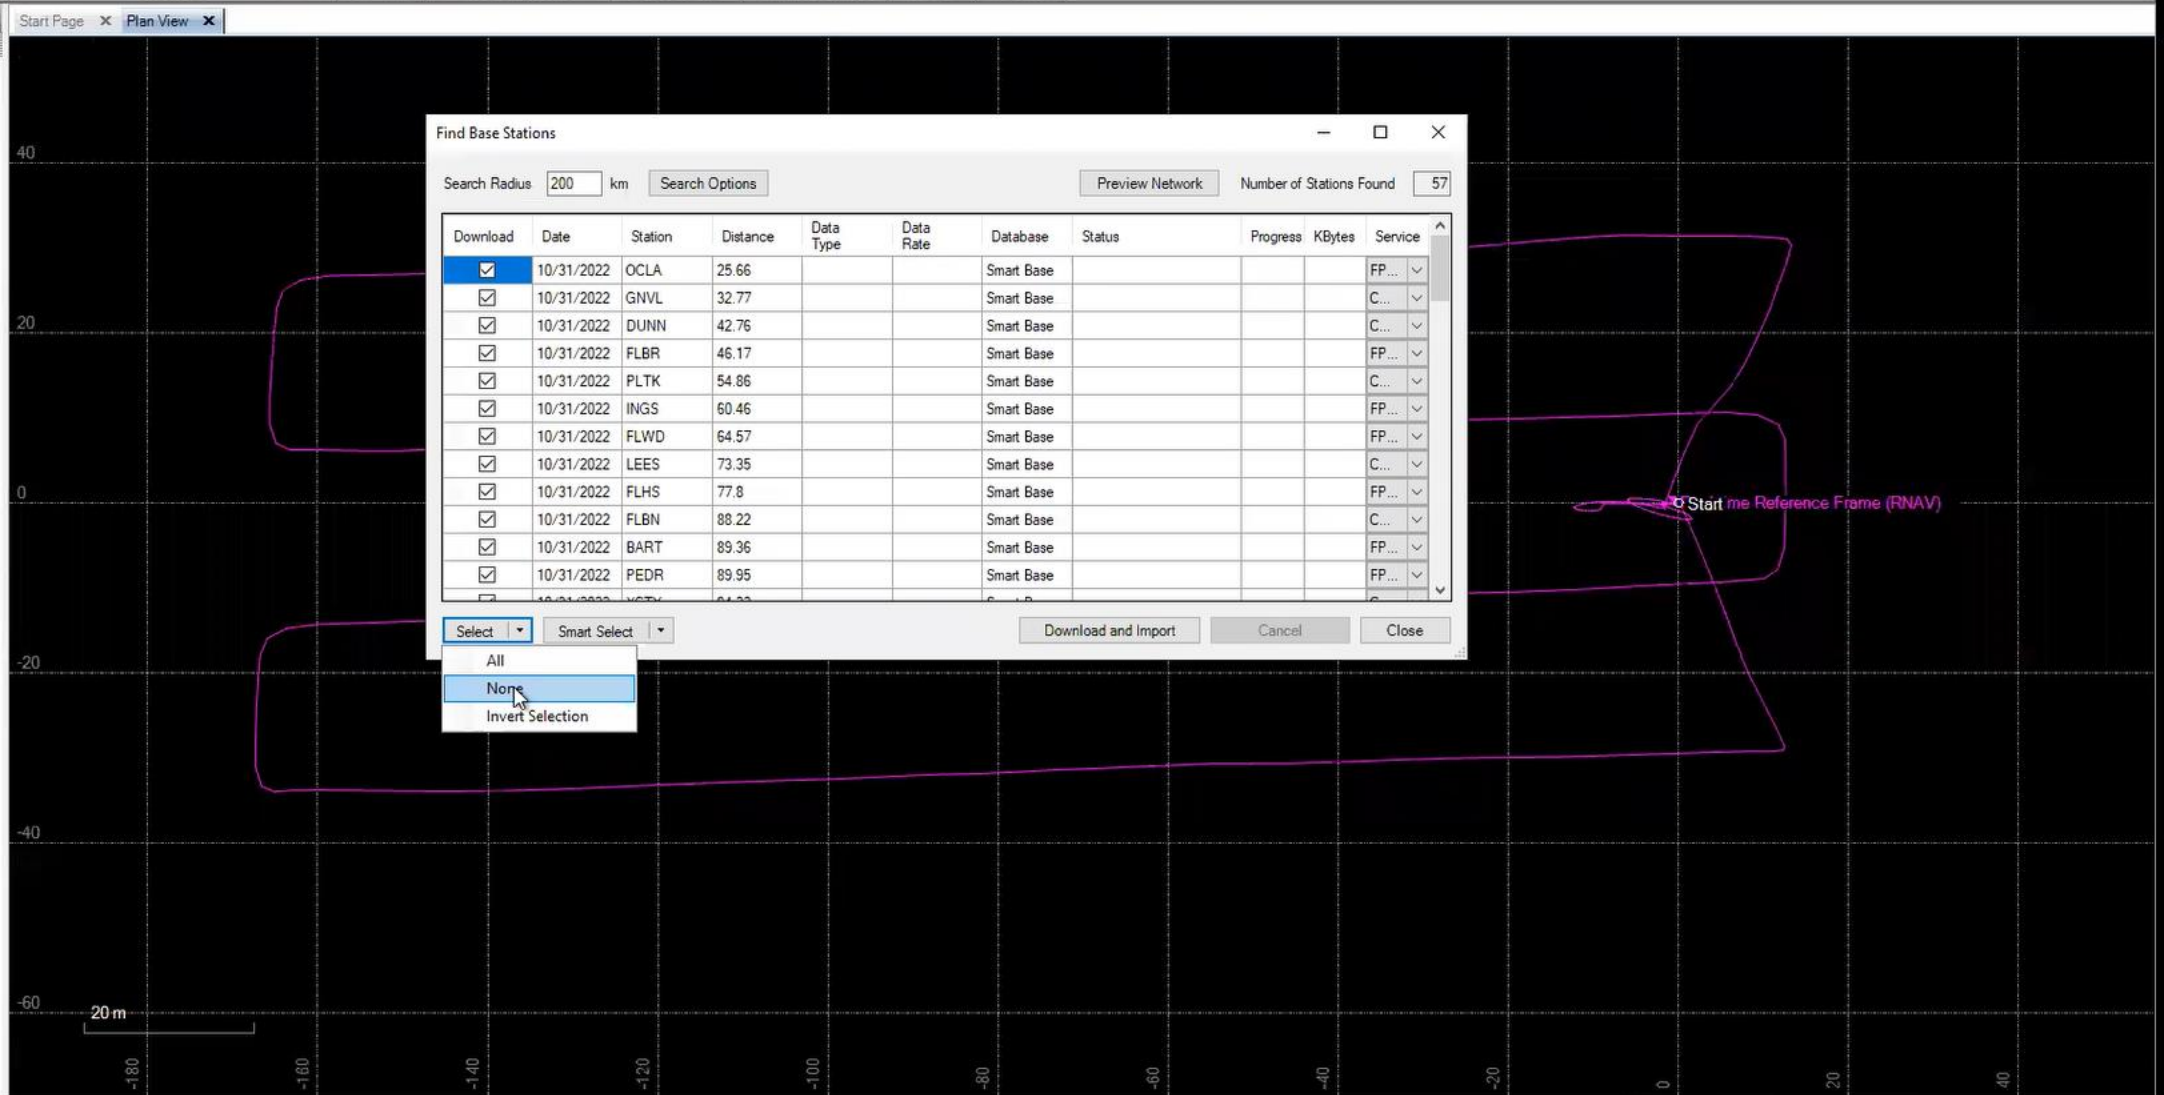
Start Page ✕ Plan View ✕

Find Base Stations

Search Radius 200 km Search Options Preview Network Number of Stations Found 57

| Download | Date | Station | Distance | Data Type | Data Rate | Database | Status | Progress | KBytes | Service |
|---|---|---|---|---|---|---|---|---|---|---|
| ☑ | 10/31/2022 | OCLA | 25.66 | | | Smart Base | | | | FP... |
| ☑ | 10/31/2022 | GNVL | 32.77 | | | Smart Base | | | | C... |
| ☑ | 10/31/2022 | DUNN | 42.76 | | | Smart Base | | | | C... |
| ☑ | 10/31/2022 | FLBR | 46.17 | | | Smart Base | | | | FP... |
| ☑ | 10/31/2022 | PLTK | 54.86 | | | Smart Base | | | | C... |
| ☑ | 10/31/2022 | INGS | 60.46 | | | Smart Base | | | | FP... |
| ☑ | 10/31/2022 | FLWD | 64.57 | | | Smart Base | | | | FP... |
| ☑ | 10/31/2022 | LEES | 73.35 | | | Smart Base | | | | C... |
| ☑ | 10/31/2022 | FLHS | 77.8 | | | Smart Base | | | | FP... |
| ☑ | 10/31/2022 | FLBN | 88.22 | | | Smart Base | | | | C... |
| ☑ | 10/31/2022 | BART | 89.36 | | | Smart Base | | | | FP... |
| ☑ | 10/31/2022 | PEDR | 89.95 | | | Smart Base | | | | FP... |

Select Smart Select Download and Import Cancel Close

All
None
Invert Selection

Start me Reference Frame (RNAV)

40
20
0
-20
-40
-60
20 m
-180 -160 -140 -120 -100 -80 -60 -40 -20 0 20 40